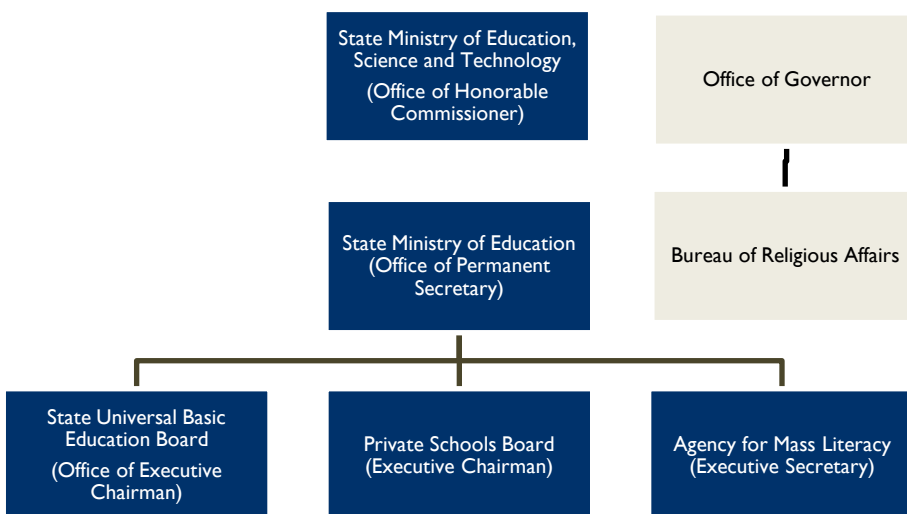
State Ministry of Education, Science and Technology
(Office of Honorable Commissioner)

Office of Governor

Bureau of Religious Affairs

State Ministry of Education (Office of Permanent Secretary)

State Universal Basic Education Board
(Office of Executive Chairman)

Private Schools Board (Executive Chairman)

Agency for Mass Literacy (Executive Secretary)